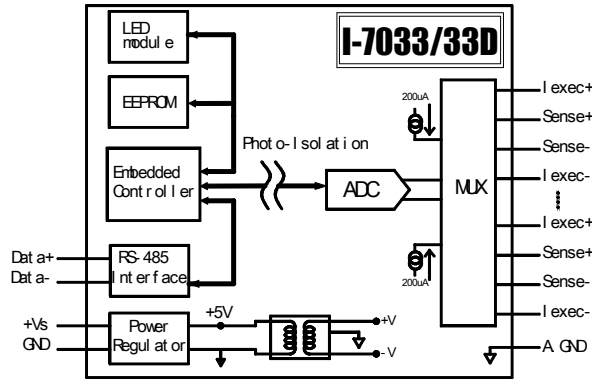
LED module

I-7033/33D

EEPROM

Photo-Isolation

Embedded Controller

ADC

MUX

200uA

200uA

Iexec+
Sense+
Sense-
Iexec-
Iexec+
Sense+
Sense-
Iexec-

Data+
Data-

RS-485 Interface

+5V

+Vs
GND

Power Regulator

+V
-V

A GND